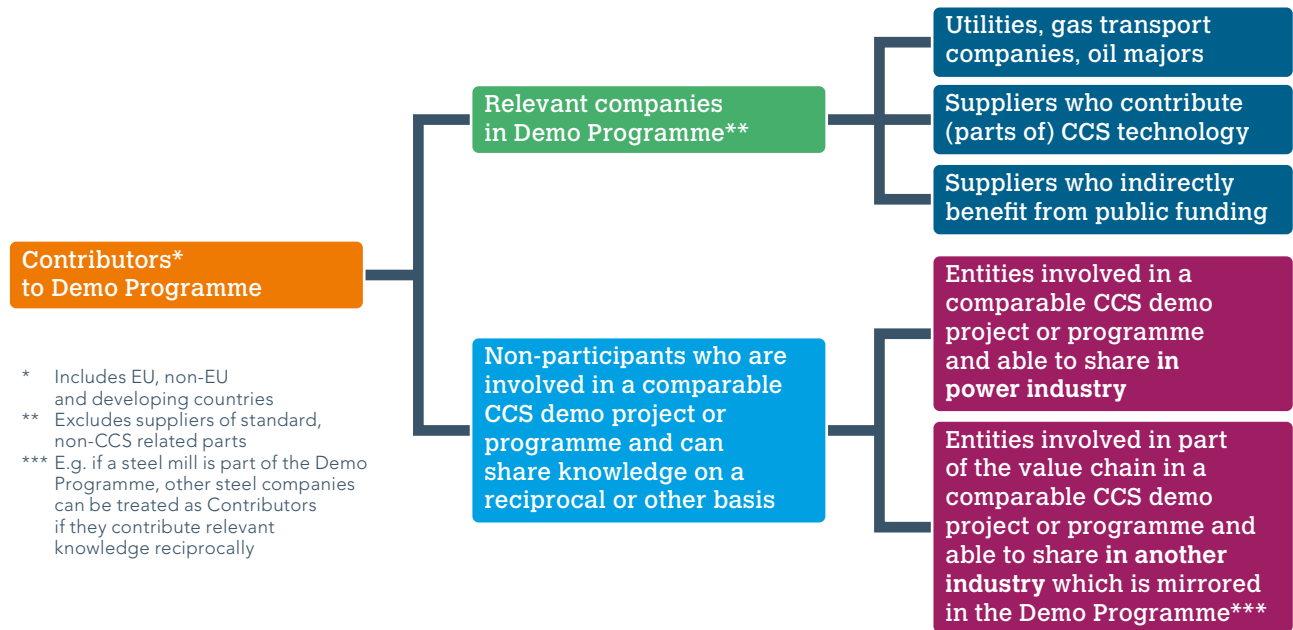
Contributors* to Demo Programme

Relevant companies in Demo Programme**

Utilities, gas transport companies, oil majors

Suppliers who contribute (parts of) CCS technology

Suppliers who indirectly benefit from public funding

Non-participants who are involved in a comparable CCS demo project or programme and can share knowledge on a reciprocal or other basis

Entities involved in a comparable CCS demo project or programme and able to share **in power industry**

Entities involved in part of the value chain in a comparable CCS demo project or programme and able to share **in another industry** which is mirrored in the Demo Programme***

* Includes EU, non-EU and developing countries
** Excludes suppliers of standard, non-CCS related parts
*** E.g. if a steel mill is part of the Demo Programme, other steel companies can be treated as Contributors if they contribute relevant knowledge reciprocally